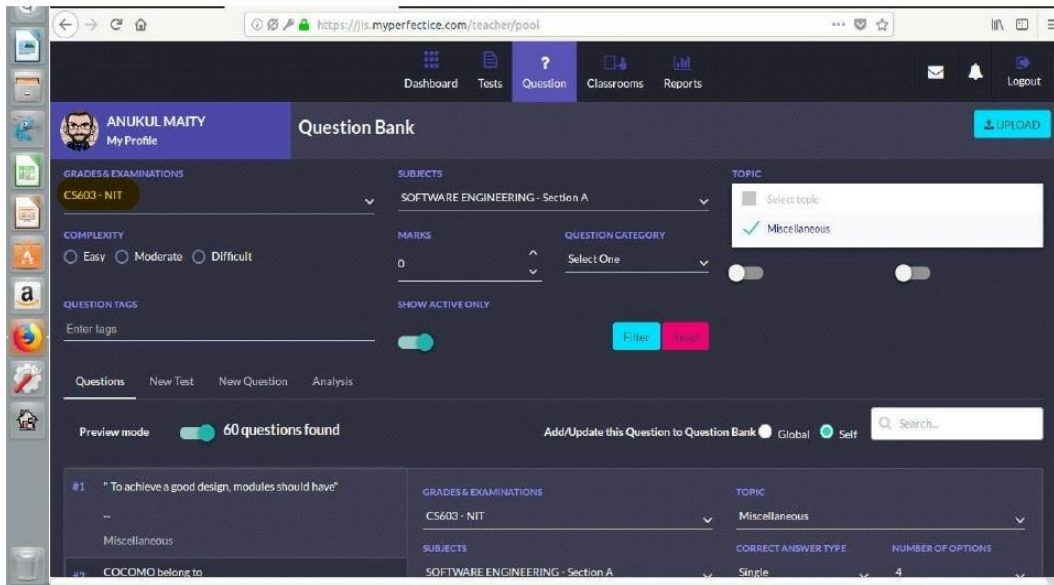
https://lis.myperfectice.com/teacher/pool

Dashboard Tests Question Classrooms Reports

Logout

ANUKUL MAITY
My Profile

Question Bank

UPLOAD

GRADES & EXAMINATIONS
CS603 - NIT

SUBJECTS
SOFTWARE ENGINEERING - Section A

TOPIC
Select topic
Miscellaneous

COMPLEXITY
Easy Moderate Difficult

MARKS
0

QUESTION CATEGORY
Select One

QUESTION TAGS
Enter tags

SHOW ACTIVE ONLY

Filter Reset

Questions New Test New Question Analysis

Preview mode 60 questions found

Add/Update this Question to Question Bank Global Self

Search...

#1 " To achieve a good design, modules should have"
--
Miscellaneous

#2 COCOMO belong to

GRADES & EXAMINATIONS
CS603 - NIT

SUBJECTS
SOFTWARE ENGINEERING - Section A

TOPIC
Miscellaneous

CORRECT ANSWER TYPE
Single

NUMBER OF OPTIONS
4